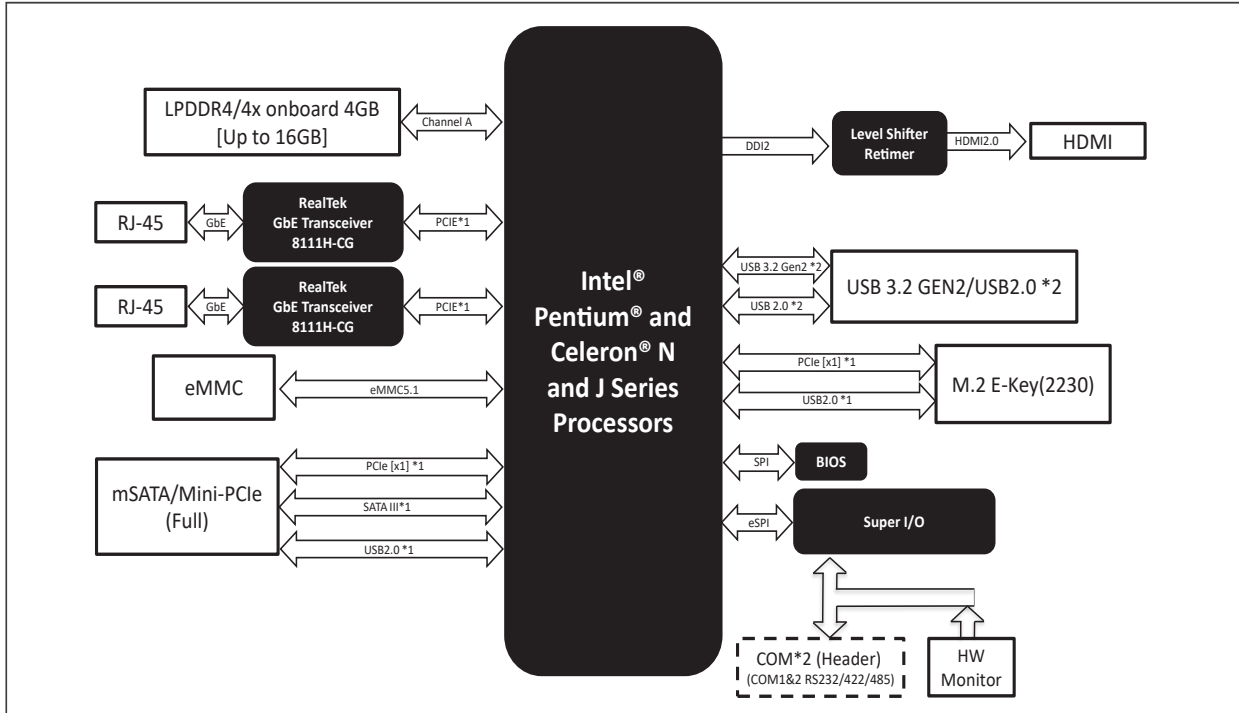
LPDDR4/4x onboard 4GB [Up to 16GB]

Channel A

RJ-45

GbE

RealTek GbE Transceiver 8111H-CG

PCIE*1

RJ-45

GbE

RealTek GbE Transceiver 8111H-CG

PCIE*1

eMMC

eMMC5.1

mSATA/Mini-PCIe (Full)

PCIe [x1] *1

SATA III*1

USB2.0 *1

Intel® Pentium® and Celeron® N and J Series Processors

DDI2

Level Shifter Retimer

HDMI2.0

HDMI

USB 3.2 Gen2 *2

USB 2.0 *2

USB 3.2 GEN2/USB2.0 *2

PCIe [x1] *1

USB2.0 *1

M.2 E-Key(2230)

SPI

BIOS

eSPI

Super I/O

COM*2 (Header)
(COM1&2 RS232/422/485)

HW Monitor